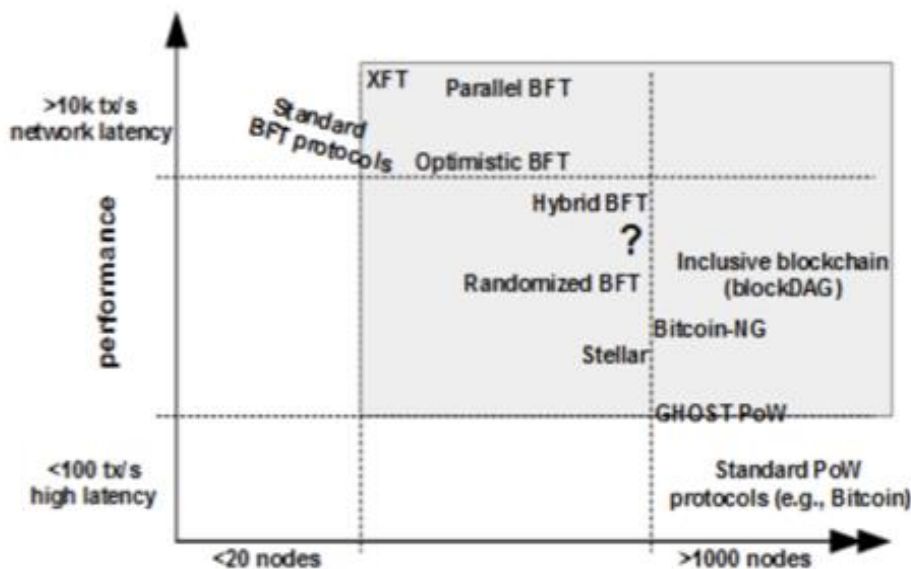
>10k tx/s network latency

Standard BFT protocols

XFT

Parallel BFT

Optimistic BFT

Hybrid BFT

?

Randomized BFT

Inclusive blockchain (blockDAG)

Bitcoin-NG

Stellar

GHOST PoW

performance

<100 tx/s high latency

Standard PoW protocols (e.g., Bitcoin)

<20 nodes

>1000 nodes